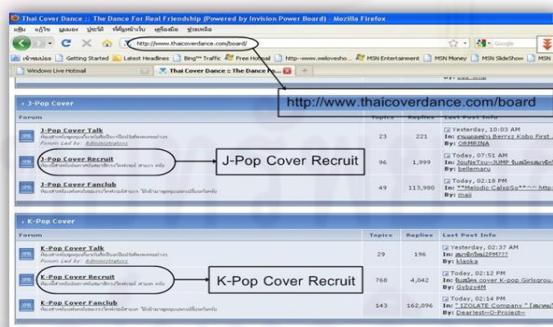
Thai Cover Dance :: The Dance For Real Friendship (Powered by Invision Power Board) - Mozilla Firefox

http://www.thaicoverdance.com/board/

Getting Started | Latest Headlines | Bing™ Traffic | Free Hotmail | http--www.weloveshop... | MSN Entertainment | MSN Money | MSN SlideShow | MSN

Windows Live Hotmail | Thai Cover Dance :: The Dance Fo...

http://www.thaicoverdance.com/board

J-Pop Cover

| Forum | Topics | Replies | Last Post Info |
|---|---|---|---|
| J-Pop Cover Talk<br>Forum Led by: Administrators | 23 | 221 | Yesterday, 10:03 AM<br>By: OHMRINA |
| J-Pop Cover Recruit | 96 | 1,999 | Today, 07:51 AM<br>By: bellemaru |
| J-Pop Cover Fanclub | 49 | 113,980 | Today, 02:18 PM<br>In: **Melodic CalypSo*^^ http<br>By: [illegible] |

J-Pop Cover Recruit

K-Pop Cover

| Forum | Topics | Replies | Last Post Info |
|---|---|---|---|
| K-Pop Cover Talk<br>Forum Led by: Administrators | 29 | 196 | Yesterday, 02:37 AM<br>By: kjaoka |
| K-Pop Cover Recruit | 768 | 4,042 | Today, 02:12 PM<br>In: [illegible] cover K-pop Girlsgrou<br>By: Gybz44M |
| K-Pop Cover Fanclub | 143 | 162,096 | Today, 02:14 PM<br>In: * IZOLATE Company * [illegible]<br>By: Dearlest~O-Project~ |

K-Pop Cover Recruit